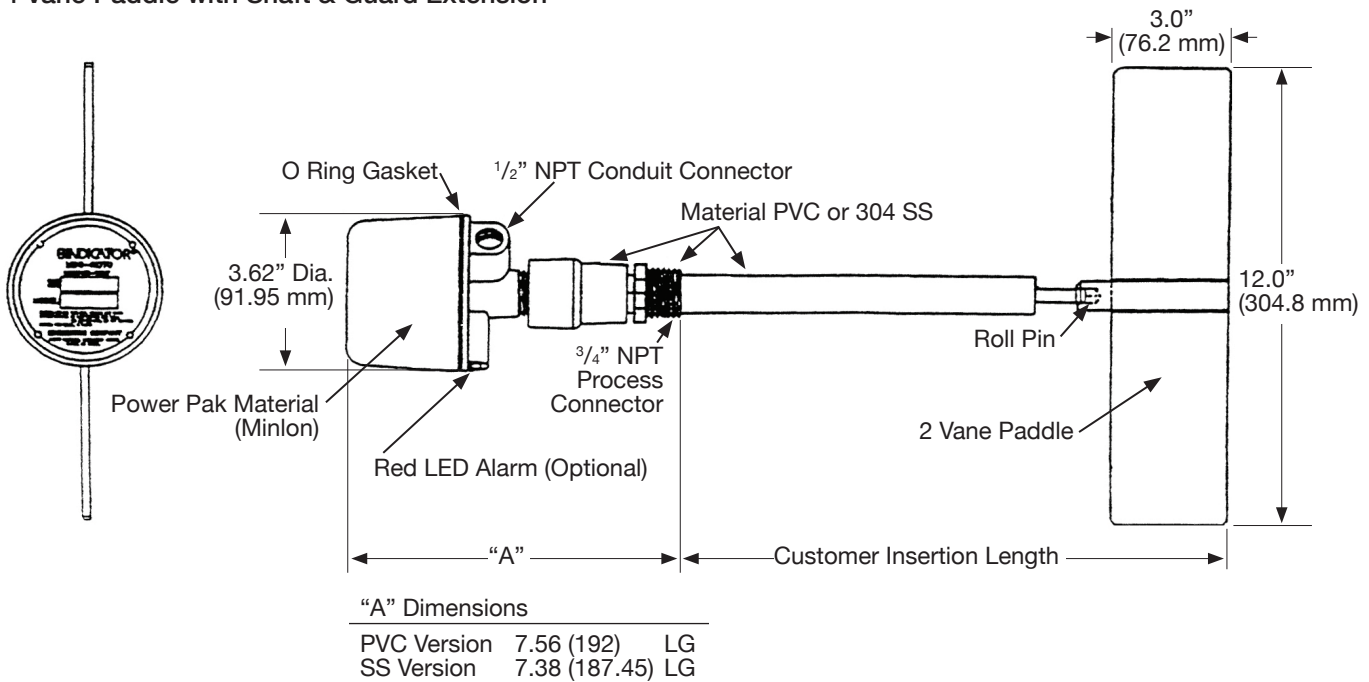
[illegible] Vane Paddle with Shaft & Guard Extension

3.0”
(76.2 mm)

O Ring Gasket

$^1/_2$” NPT Conduit Connector

Material PVC or 304 SS

3.62” Dia.
(91.95 mm)

12.0”
(304.8 mm)

Roll Pin

$^3/_4$” NPT
Process
Connector

Power Pak Material
(Minlon)

2 Vane Paddle

Red LED Alarm (Optional)

BINDICATOR

“A”

Customer Insertion Length

“A” Dimensions

| | | |
|---|---|---|
| PVC Version | 7.56 (192) | LG |
| SS Version | 7.38 (187.45) | LG |